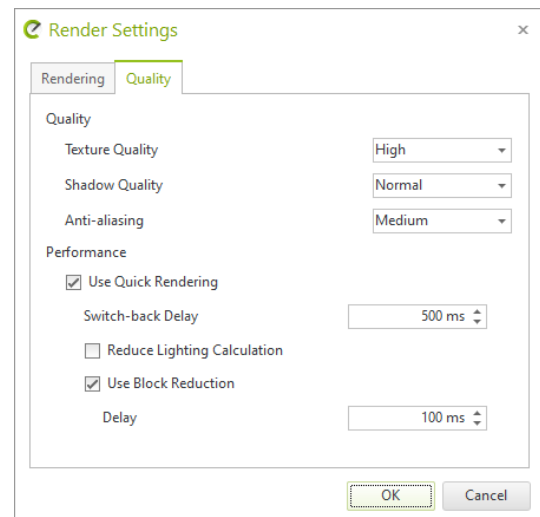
Render Settings
×

Rendering | Quality

Quality

Texture Quality | High
Shadow Quality | Normal
Anti-aliasing | Medium

Performance

Use Quick Rendering

Switch-back Delay | 500 ms

Reduce Lighting Calculation

Use Block Reduction

Delay | 100 ms

OK | Cancel